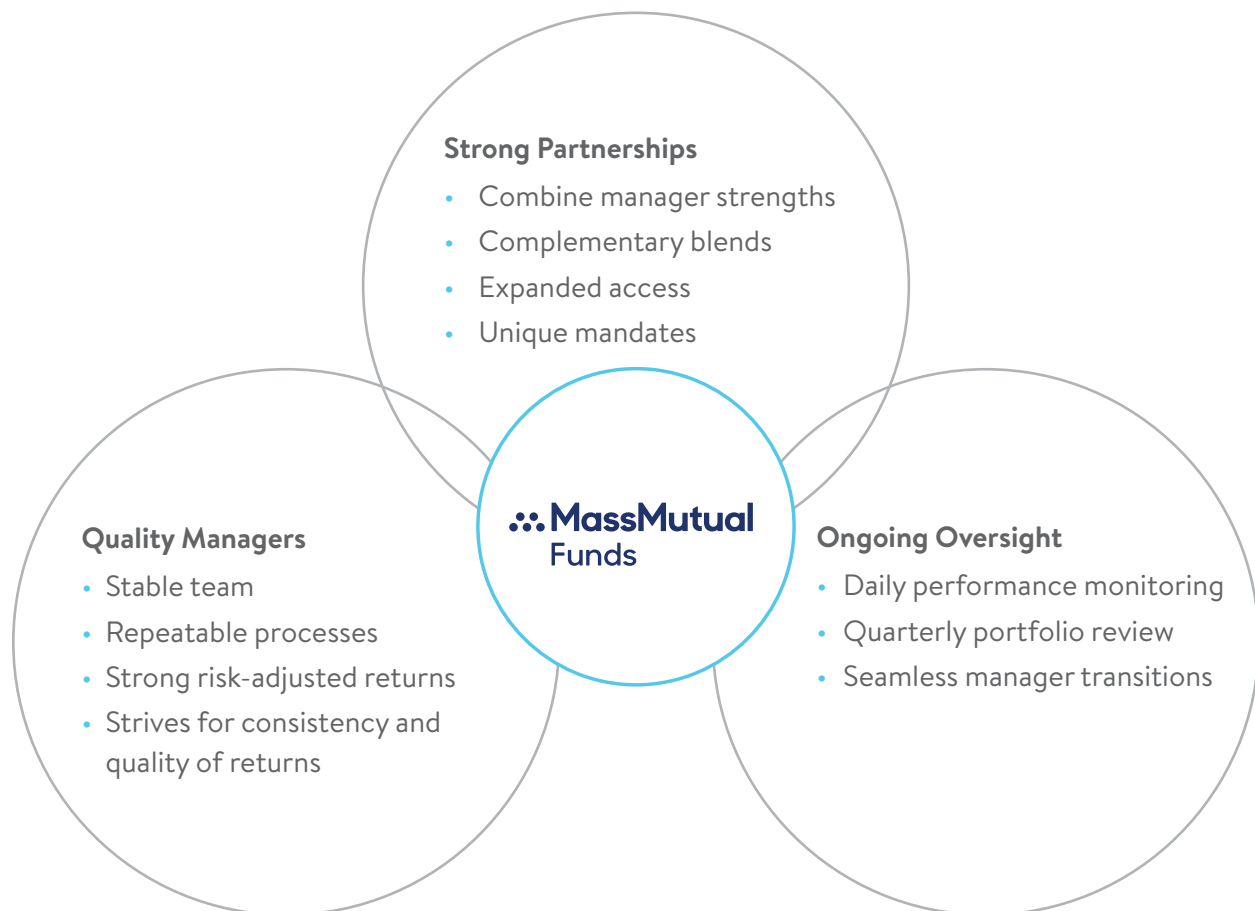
Strong Partnerships
- Combine manager strengths
- Complementary blends
- Expanded access
- Unique mandates

MassMutual Funds

Quality Managers
- Stable team
- Repeatable processes
- Strong risk-adjusted returns
- Strives for consistency and quality of returns

Ongoing Oversight
- Daily performance monitoring
- Quarterly portfolio review
- Seamless manager transitions